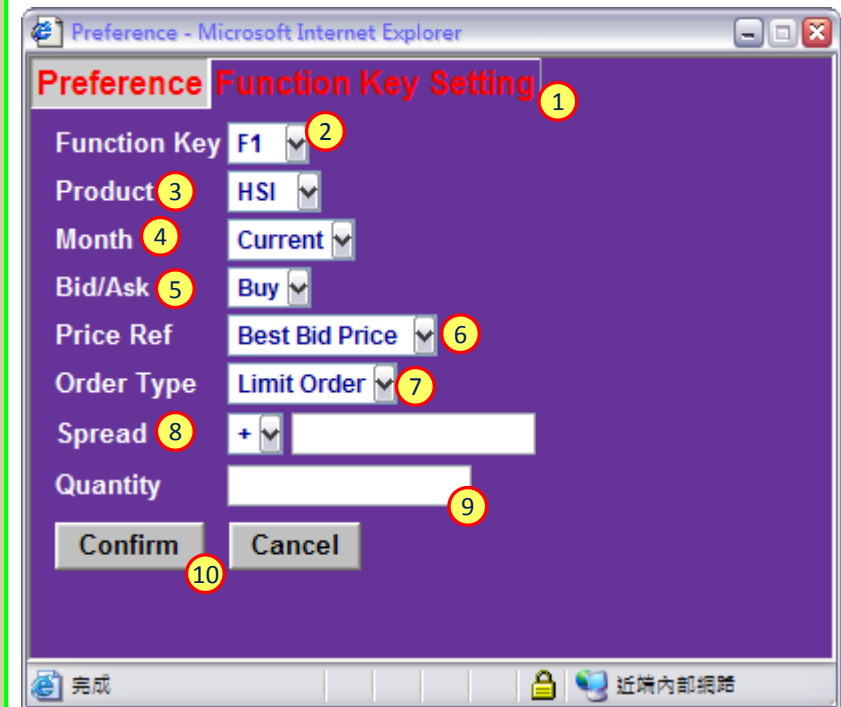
Preference - Microsoft Internet Explorer

Preference Function Key Setting 1

Function Key F1 2

Product 3 HSI

Month 4 Current

Bid/Ask 5 Buy

Price Ref Best Bid Price 6

Order Type Limit Order 7

Spread 8 +

Quantity 9

Confirm Cancel

10

完成 近端內部網路